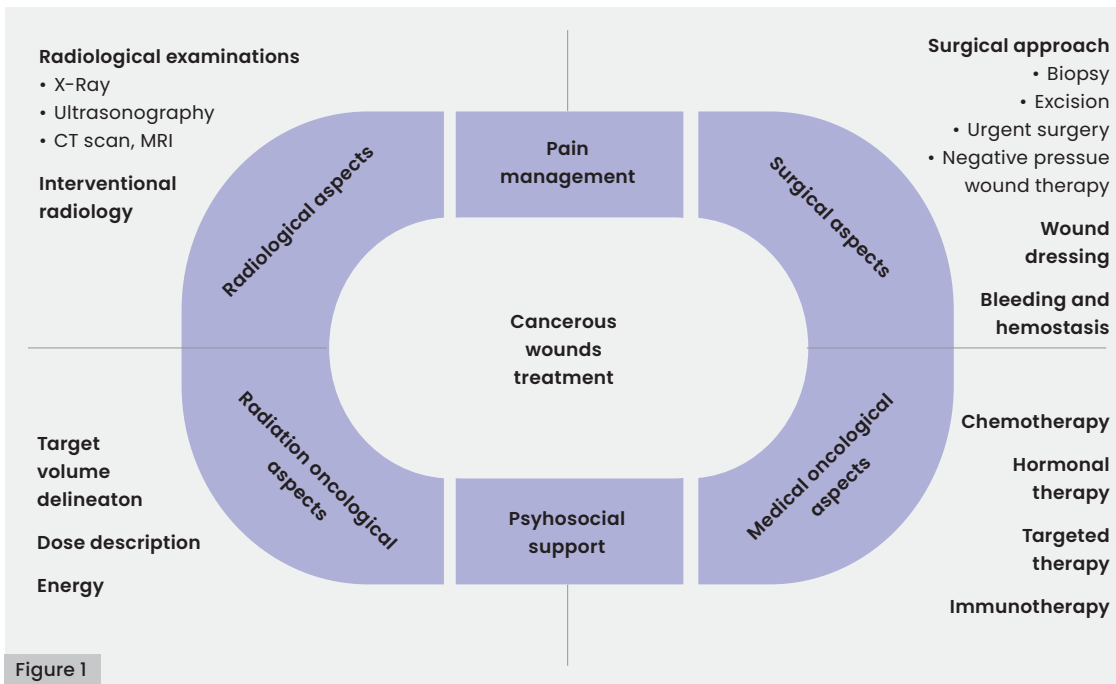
Radiological examinations
• X-Ray
• Ultrasonography
• CT scan, MRI

Interventional radiology

Radiological aspects

Pain management

Surgical aspects

Surgical approach
• Biopsy
• Excision
• Urgent surgery
• Negative pressue wound therapy

Wound dressing

Bleeding and hemostasis

Cancerous wounds treatment

Radiation oncological aspects

Psyhosocial support

Medical oncological aspects

Target volume delineaton

Dose description

Energy

Chemotherapy

Hormonal therapy

Targeted therapy

Immunotherapy

Figure 1